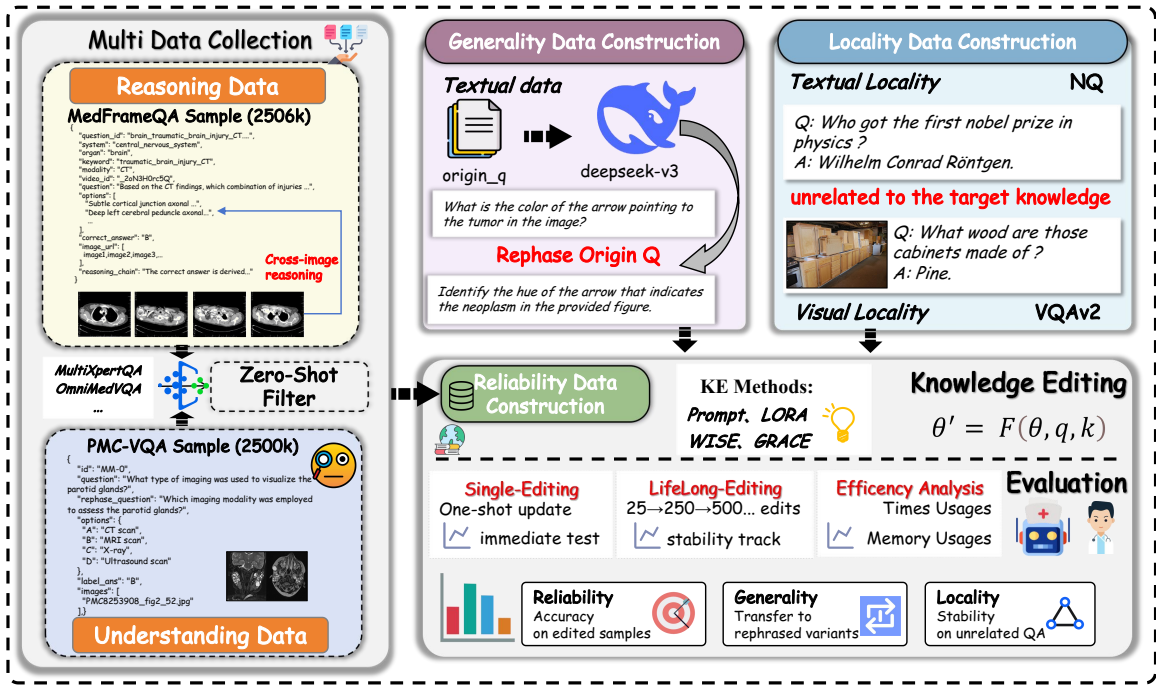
Multi Data Collection

Reasoning Data

MedFrameQA Sample (2506k)

{
"question_id": "brain_traumatic_brain_injury_CT...",
"system": "central_nervous_system",
"organ": "brain",
"keyword": "traumatic_brain_injury_CT",
"modality": "CT",
"video_id": "_ZoN3H0rc5Q",
"question": "Based on the CT findings, which combination of injuries ...",
"options": [
"Subtle cortical junction axonal ...",
"Deep left cerebral peduncle axonal...",
],
"correct_answer": "B",
"image_url": [
image1,image2,image3,...
],
"reasoning_chain": "The correct answer is derived..."
}

Cross-image reasoning

MultiXpertQA
OmniMedVQA
...

Zero-Shot Filter

PMC-VQA Sample (2500k)

{
"id": "MM-0",
"question": "What type of imaging was used to visualize the parotid glands?",
"rephase_question": "Which imaging modality was employed to assess the parotid glands?",
"options": {
"A": "CT scan",
"B": "MRI scan",
"C": "X-ray",
"D": "Ultrasound scan"
},
"label_ans": "B",
"images": [
"PMC8253908_fig2_52.jpg"
]}

Understanding Data

Generality Data Construction

Textual data

origin_q

deepseek-v3

What is the color of the arrow pointing to the tumor in the image?

Rephase Origin Q

Identify the hue of the arrow that indicates the neoplasm in the provided figure.

Locality Data Construction

Textual Locality NQ

Q: Who got the first nobel prize in physics ?
A: Wilhelm Conrad Röntgen.

unrelated to the target knowledge

Q: What wood are those cabinets made of ?
A: Pine.

Visual Locality VQAv2

Reliability Data Construction

KE Methods:
Prompt. LORA
WISE. GRACE

Knowledge Editing

$\theta' = F(\theta, q, k)$

Single-Editing
One-shot update
immediate test

LifeLong-Editing
25→250→500... edits
stability track

Efficency Analysis
Times Usages
Memory Usages

Evaluation

Reliability
Accuracy on edited samples

Generality
Transfer to rephrased variants

Locality
Stability on unrelated QA